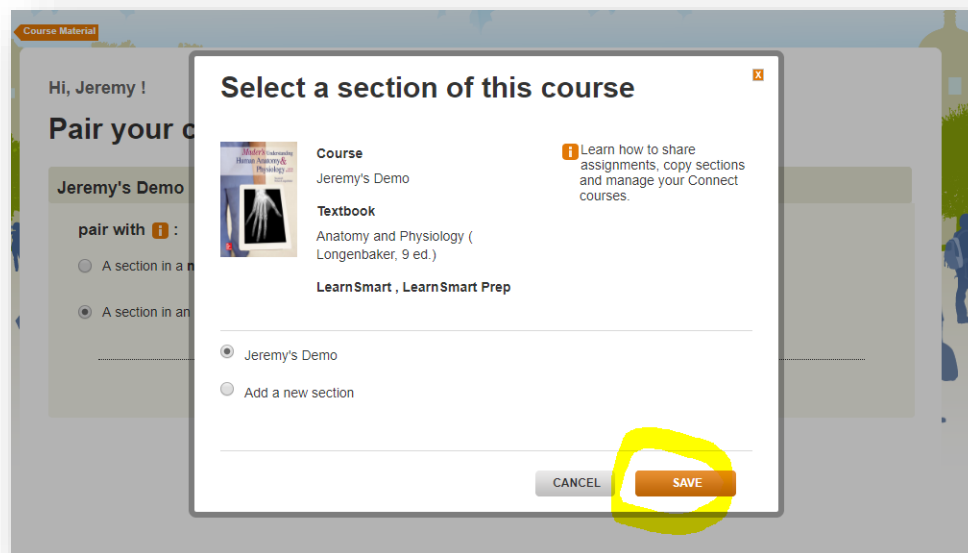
Course Material

Hi, Jeremy !

Pair your c

Jeremy's Demo

pair with i :

A section in a n

A section in an

Select a section of this course

X

Mader's Understanding Human Anatomy & Physiology

Course

Jeremy's Demo

Textbook

Anatomy and Physiology ( Longenbaker, 9 ed.)

LearnSmart , LearnSmart Prep

i Learn how to share assignments, copy sections and manage your Connect courses.

Jeremy's Demo

Add a new section

CANCEL

SAVE